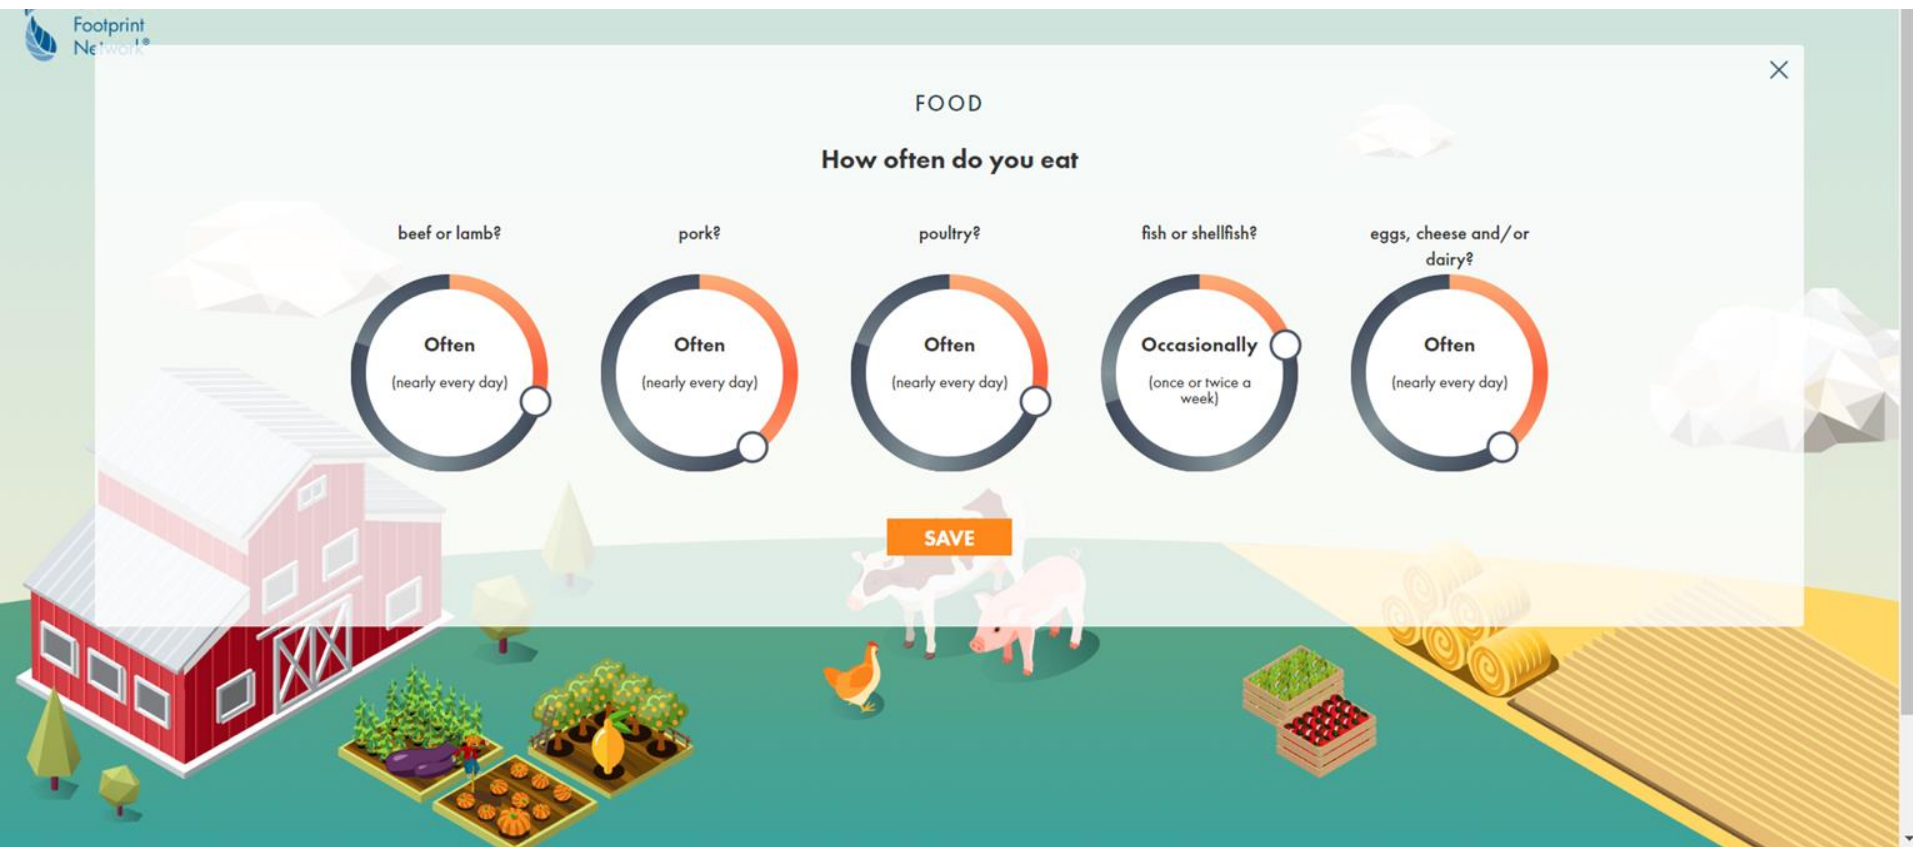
Footprint Network®

FOOD

How often do you eat

beef or lamb?

Often
(nearly every day)

pork?

Often
(nearly every day)

poultry?

Often
(nearly every day)

fish or shellfish?

Occasionally
(once or twice a week)

eggs, cheese and/or dairy?

Often
(nearly every day)

SAVE